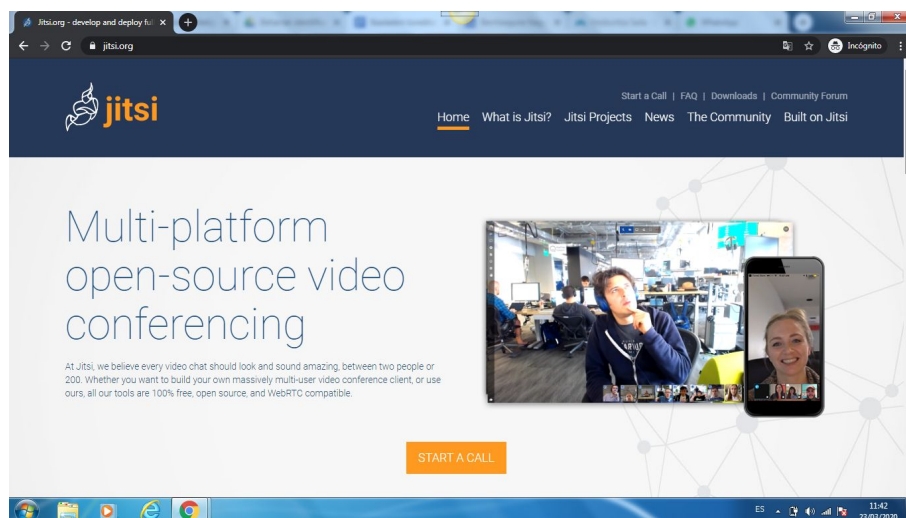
Jitsi.org - develop and deploy ful ×

jitsi.org

Incógnito

jitsi

Start a Call | FAQ | Downloads | Community Forum

Home What is Jitsi? Jitsi Projects News The Community Built on Jitsi

Multi-platform open-source video conferencing

At Jitsi, we believe every video chat should look and sound amazing, between two people or 200. Whether you want to build your own massively multi-user video conference client, or use ours, all our tools are 100% free, open source, and WebRTC compatible.

START A CALL

ES

11:42
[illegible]